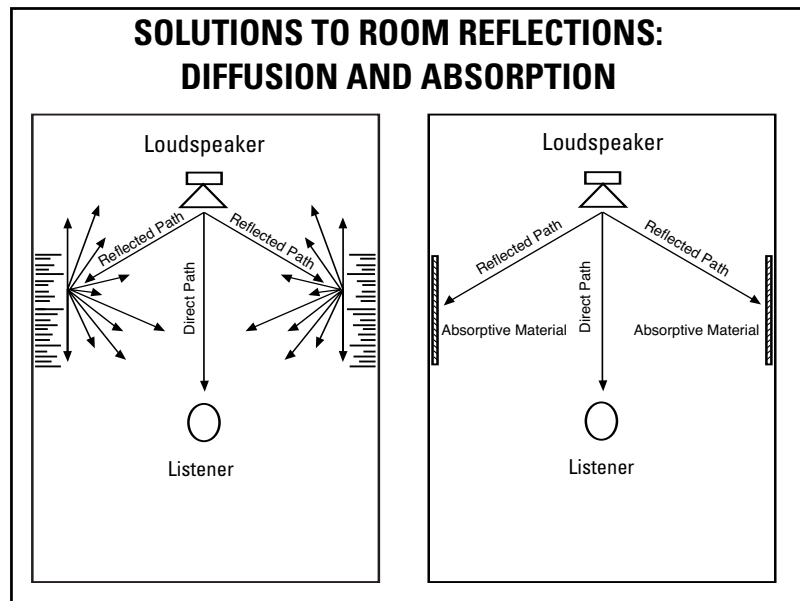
SOLUTIONS TO ROOM REFLECTIONS: DIFFUSION AND ABSORPTION

Loudspeaker

Reflected Path

Reflected Path

Direct Path

Listener

Loudspeaker

Reflected Path

Reflected Path

Direct Path

Absorptive Material

Absorptive Material

Listener